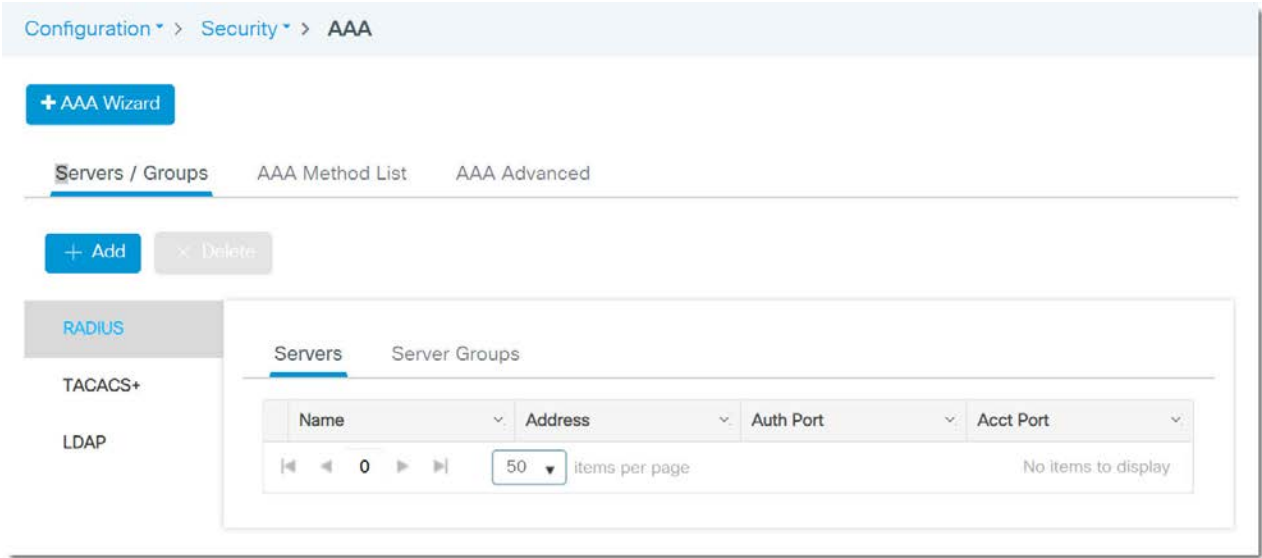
Configuration > Security > AAA

+ AAA Wizard

Servers / Groups AAA Method List AAA Advanced

+ Add × Delete

RADIUS
TACACS+
LDAP

Servers Server Groups

| | Name | Address | Auth Port | Acct Port |
|---|---|---|---|---|

0 50 items per page No items to display